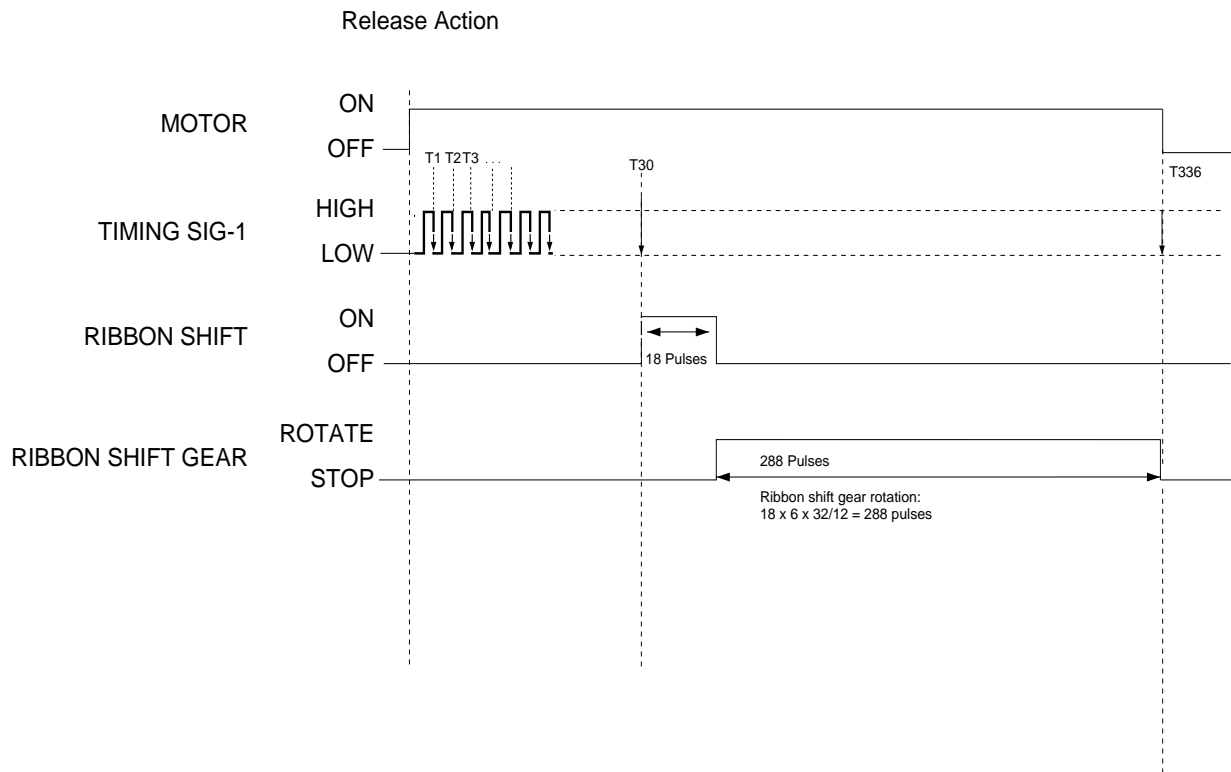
Release Action

MOTOR
ON
OFF
T1 T2 T3 . . .
T30
T336

TIMING SIG-1
HIGH
LOW

RIBBON SHIFT
ON
OFF
18 Pulses

RIBBON SHIFT GEAR
ROTATE
STOP
288 Pulses
Ribbon shift gear rotation:
18 x 6 x 32/12 = 288 pulses